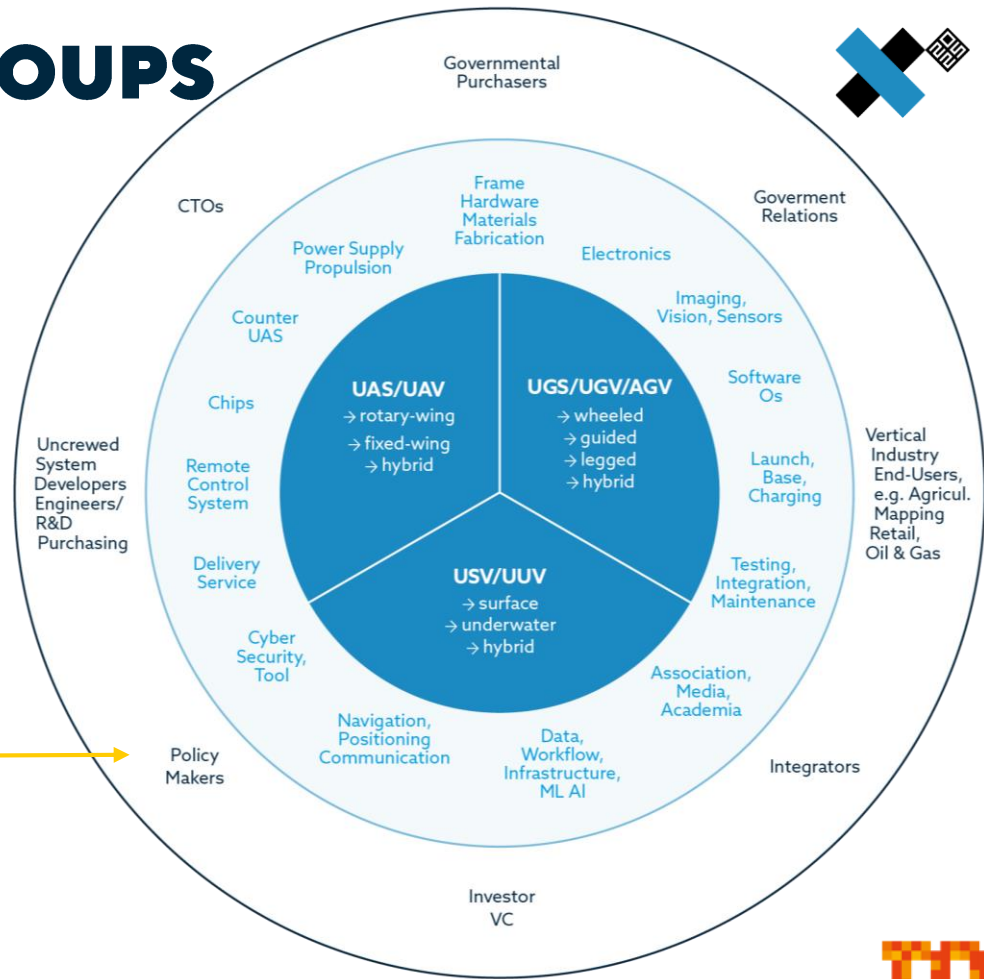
OUPS

Governmental Purchasers

CTOs

Goverment Relations

Frame Hardware Materials Fabrication

Power Supply Propulsion

Electronics

Counter UAS

Imaging, Vision, Sensors

Software Os

Chips

UAS/UAV
→ rotary-wing
→ fixed-wing
→ hybrid

UGS/UGV/AGV
→ wheeled
→ guided
→ legged
→ hybrid

Uncrewed System Developers Engineers/ R&D Purchasing

Remote Control System

Launch, Base, Charging

Vertical Industry End-Users, e.g. Agricul. Mapping Retail, Oil & Gas

Delivery Service

USV/UUV
→ surface
→ underwater
→ hybrid

Testing, Integration, Maintenance

Cyber Security, Tool

Association, Media, Academia

Navigation, Positioning Communication

Data, Workflow, Infrastructure, ML AI

Policy Makers

Integrators

Investor VC